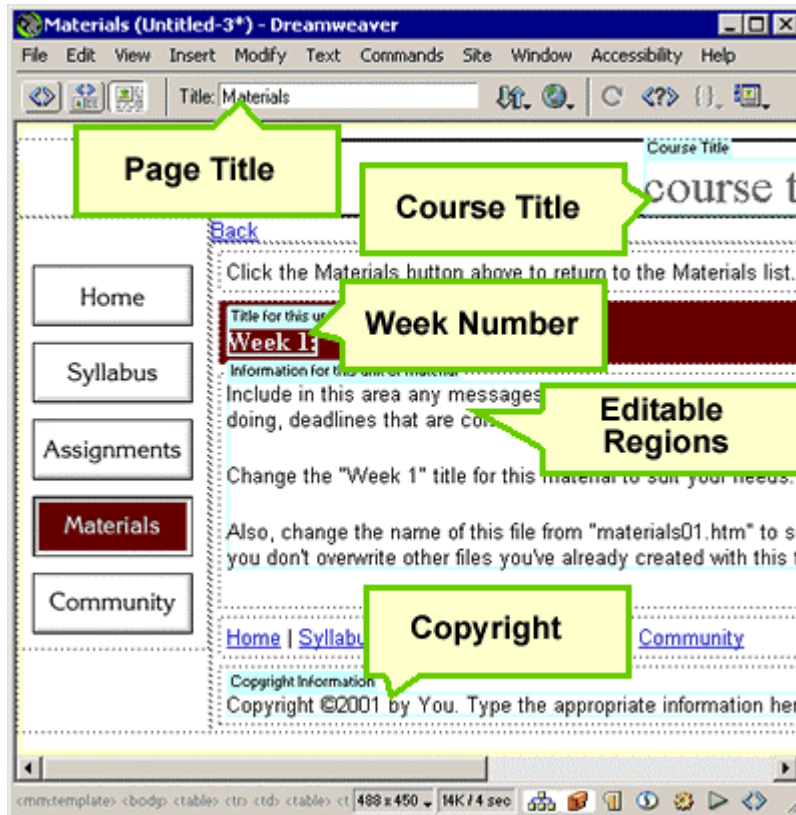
Materials (Untitled-3*) - Dreamweaver

File Edit View Insert Modify Text Commands Site Window Accessibility Help

Title: Materials

Page Title

Course Title

course t

Course Title

Back

Click the Materials button above to return to the Materials list.

Home

Syllabus

Assignments

Materials

Community

Title for this u

Week 1:

Week Number

Information for this unit of material

Include in this area any messages

doing, deadlines that are co

Editable Regions

Change the "Week 1" title for this material to suit your needs.

Also, change the name of this file from "materials01.htm" to s

you don't overwrite other files you've already created with this t

Home | Syllabu

Copyright

Community

Copyright Information

Copyright ©2001 by You. Type the appropriate information her

<mmtemplate> <body> <table> <tr> <td> <table> <t 488 x 450 14K / 4 sec